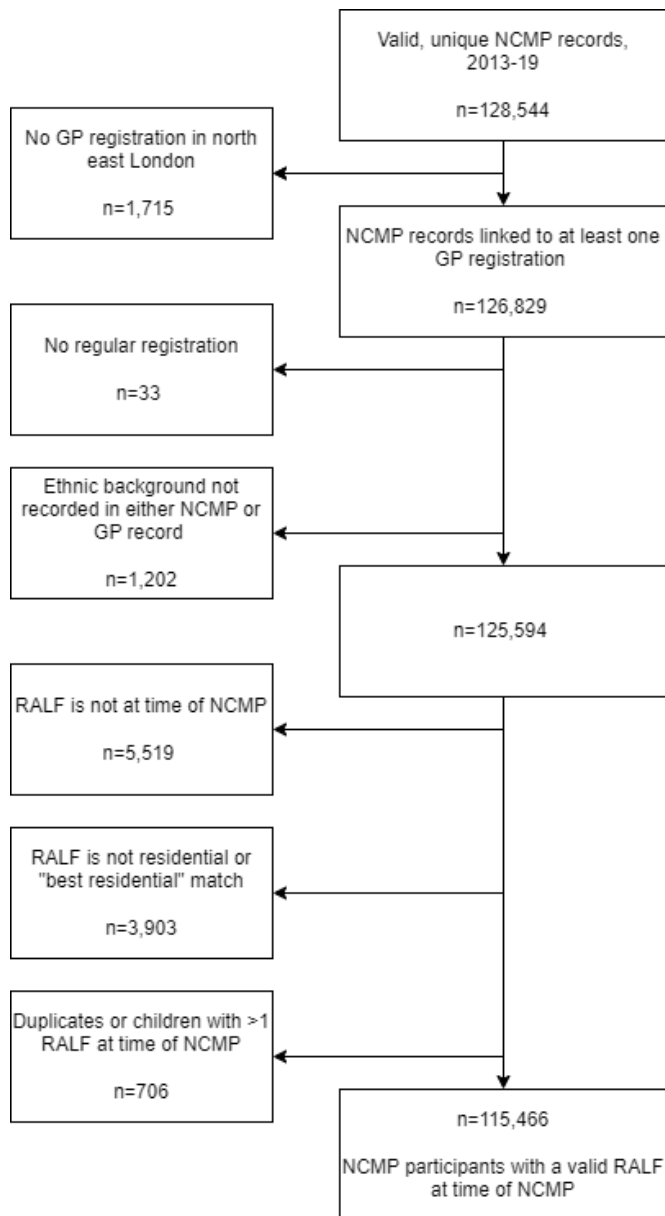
Valid, unique NCMP records, 2013-19

n=128,544

No GP registration in north east London

n=1,715

NCMP records linked to at least one GP registration

n=126,829

No regular registration

n=33

Ethnic background not recorded in either NCMP or GP record

n=1,202

n=125,594

RALF is not at time of NCMP

n=5,519

RALF is not residential or "best residential" match

n=3,903

Duplicates or children with >1 RALF at time of NCMP

n=706

n=115,466

NCMP participants with a valid RALF at time of NCMP